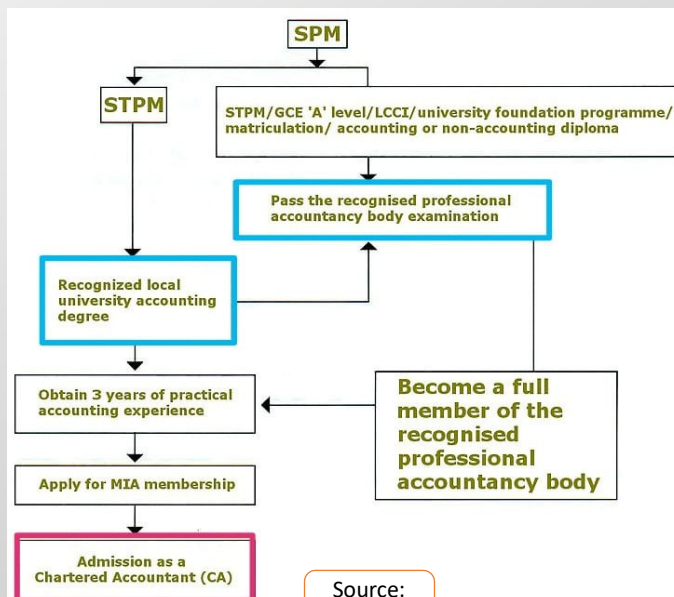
SPM

STPM

STPM/GCE 'A' level/LCCI/university foundation programme/ matriculation/ accounting or non-accounting diploma

Pass the recognised professional accountancy body examination

Recognized local university accounting degree

Obtain 3 years of practical accounting experience

Become a full member of the recognised professional accountancy body

Apply for MIA membership

Admission as a Chartered Accountant (CA)

Source: